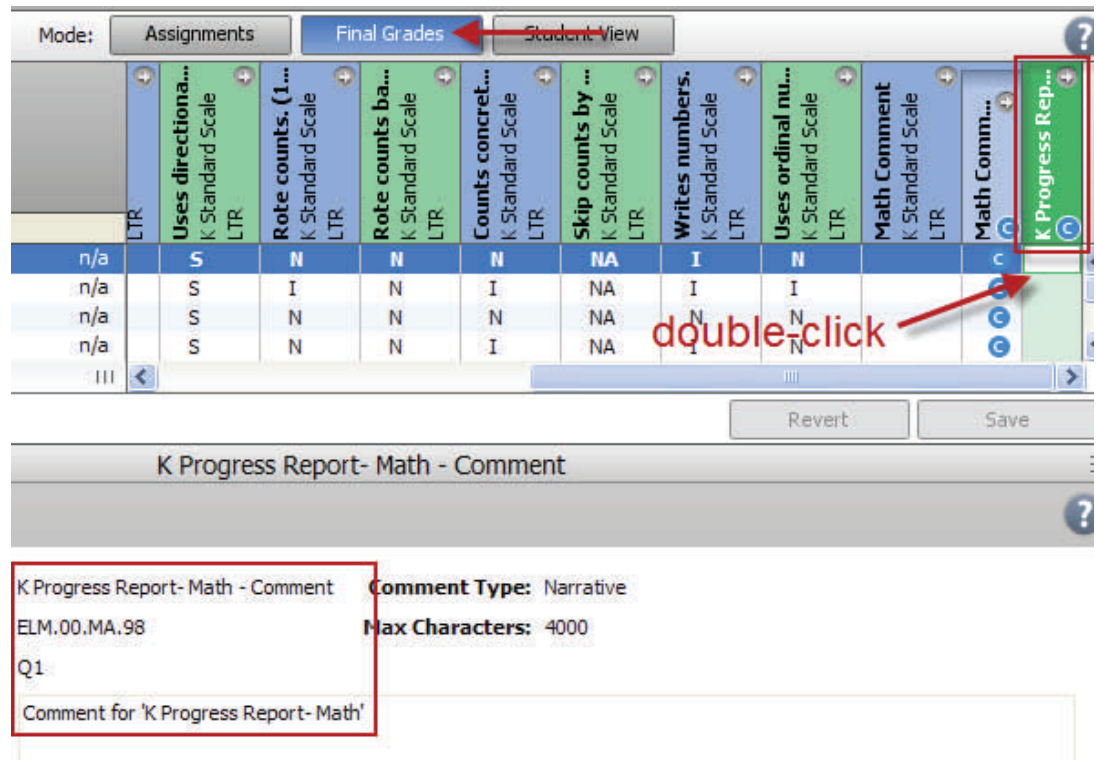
Mode: Assignments Final Grades Student View

| | LTR | Uses directiona... K Standard Scale LTR | Rote counts. (1... K Standard Scale LTR | Rote counts ba... K Standard Scale LTR | Counts concret... K Standard Scale LTR | Skip counts by ... K Standard Scale LTR | Writes numbers. K Standard Scale LTR | Uses ordinal nu... K Standard Scale LTR | Math Comment K Standard Scale LTR | Math Comm... C | K Progress Rep... C |
|---|---|---|---|---|---|---|---|---|---|---|---|
| n/a | | S | N | N | N | NA | I | N | | C | |
| n/a | | S | I | N | I | NA | I | I | | C | |
| n/a | | S | N | N | N | NA | N | N | | C | |
| n/a | | S | N | N | I | NA | I | N | | C | |

double-click

Revert Save

K Progress Report- Math - Comment

K Progress Report- Math - Comment
ELM.00.MA.98
Q1
Comment for 'K Progress Report- Math'

Comment Type: Narrative
Max Characters: 4000